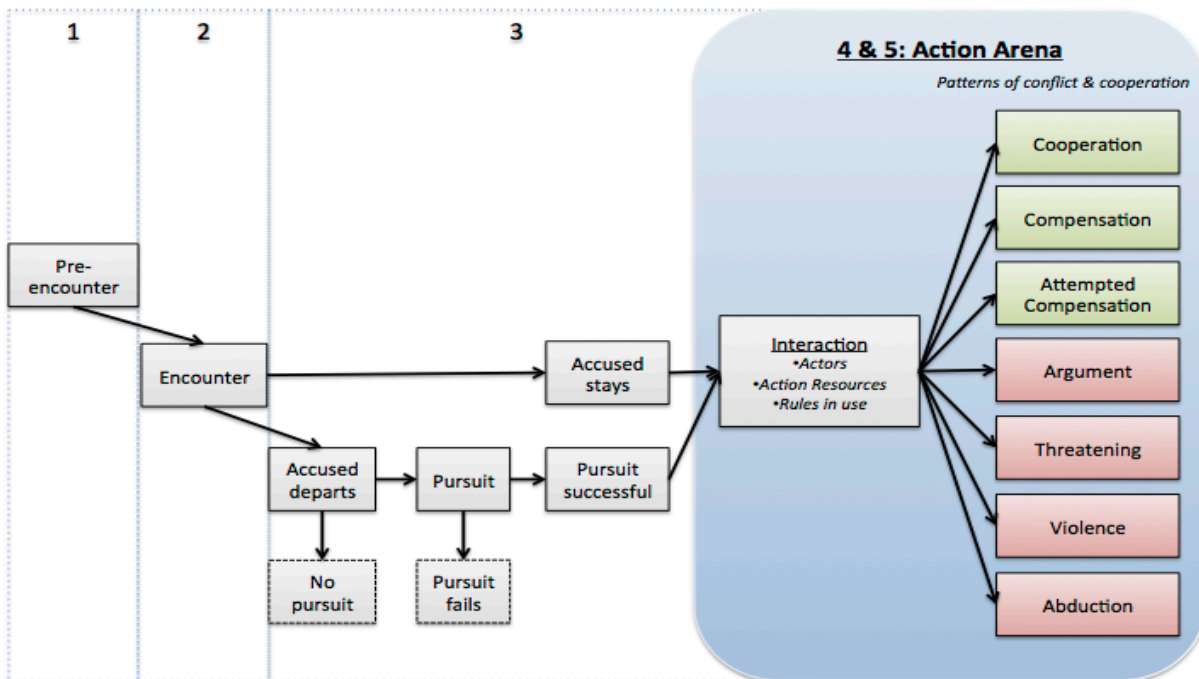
1

2

3

4 & 5: Action Arena

Patterns of conflict & cooperation

Pre-encounter

Encounter

Accused stays

Accused departs

Pursuit

Pursuit successful

No pursuit

Pursuit fails

Interaction
•Actors
•Action Resources
•Rules in use

Cooperation

Compensation

Attempted Compensation

Argument

Threatening

Violence

Abduction